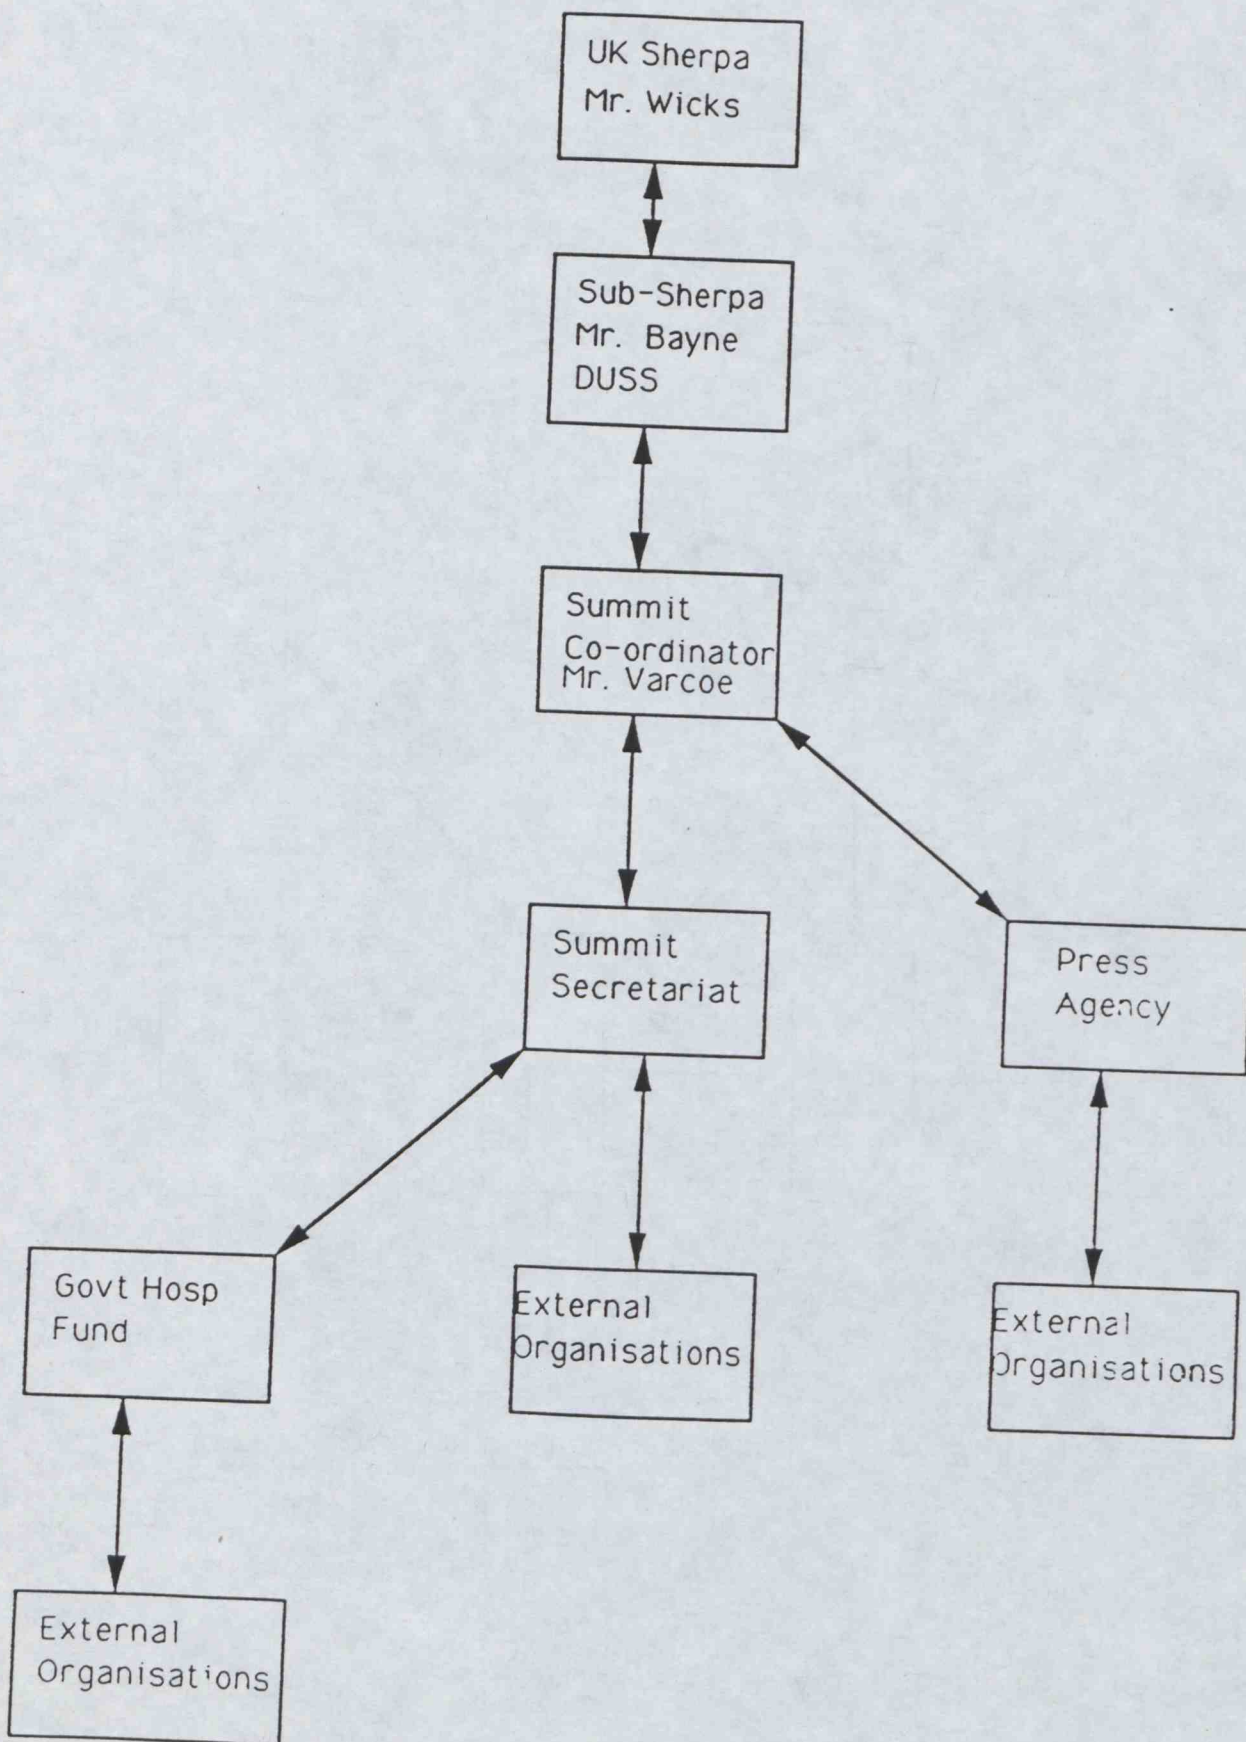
UK Sherpa
Mr. Wicks

Sub-Sherpa
Mr. Bayne
DUSS

Summit
Co-ordinator
Mr. Varcoe

Summit
Secretariat

Press
Agency

Govt Hosp
Fund

External
Organisations

External
Organisations

External
Organisations